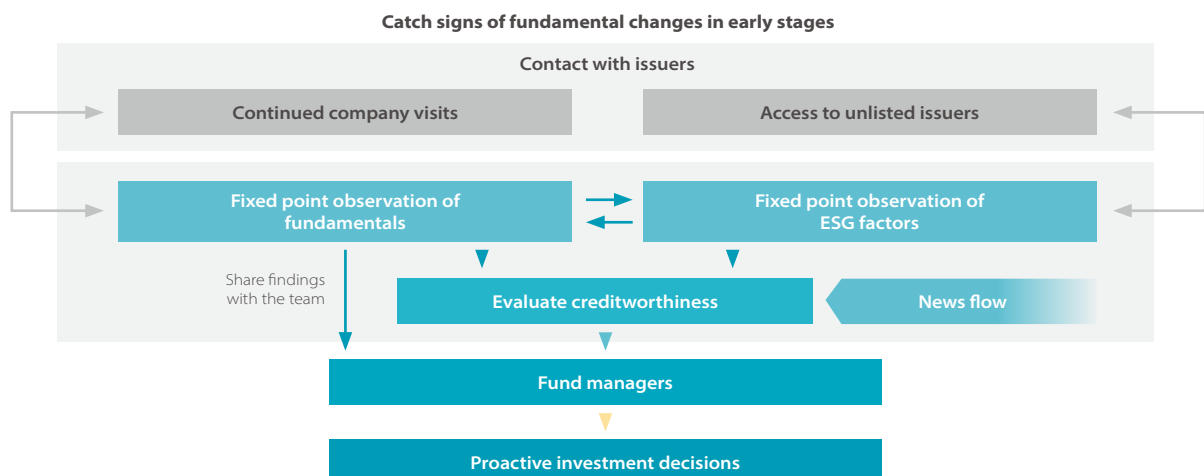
Catch signs of fundamental changes in early stages

Contact with issuers

Continued company visits

Access to unlisted issuers

Fixed point observation of fundamentals

Fixed point observation of ESG factors

Share findings with the team

Evaluate creditworthiness

News flow

Fund managers

Proactive investment decisions